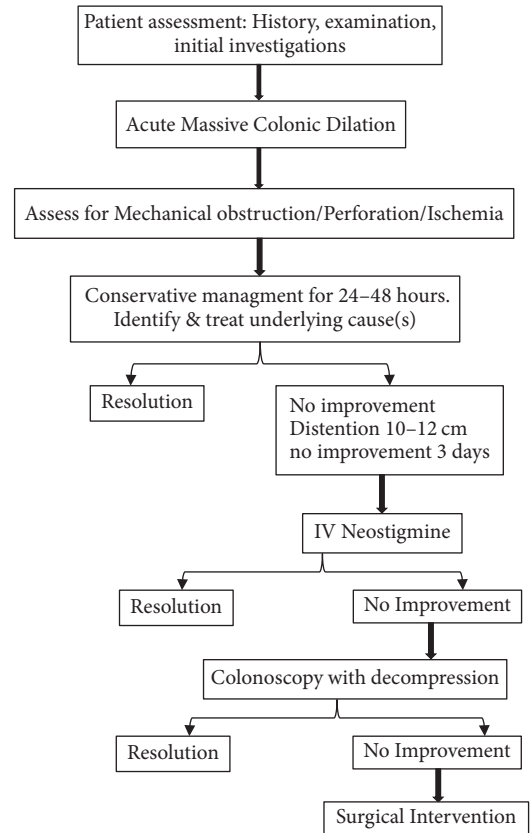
Patient assessment: History, examination, initial investigations

Acute Massive Colonic Dilation

Assess for Mechanical obstruction/Perforation/Ischemia

Conservative managment for 24–48 hours.
Identify & treat underlying cause(s)

Resolution

No improvement
Distention 10–12 cm
no improvement 3 days

IV Neostigmine

Resolution

No Improvement

Colonoscopy with decompression

Resolution

No Improvement

Surgical Intervention